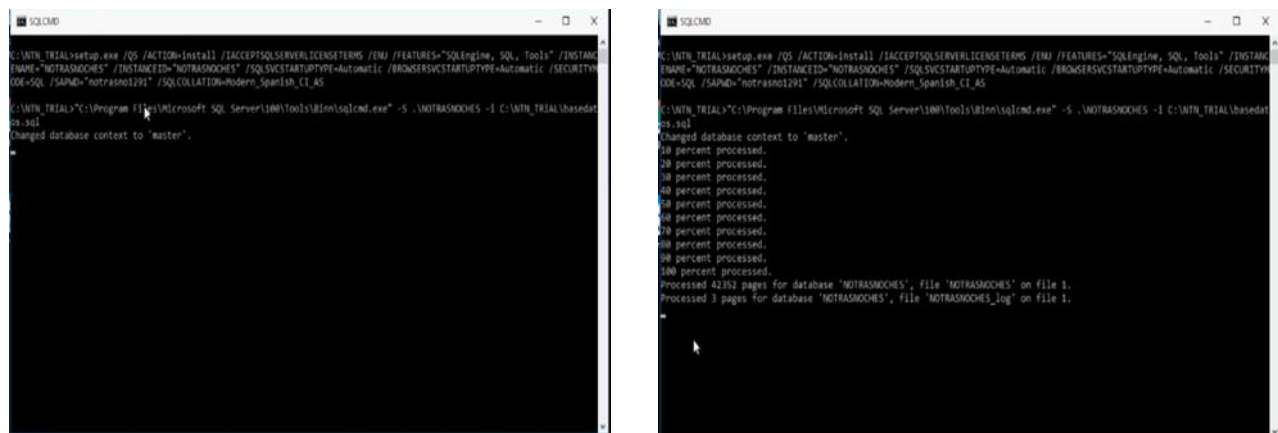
SQLCMD

C:\NTN_TRIAL>setup.exe /QS /ACTION=install /IACCEPTSQLSERVERLICENSETERMS /ENU /FEATURES="SQLEngine, SQL, Tools" /INSTANCENAME="NOTRASNOCHES" /INSTANCEID="NOTRASNOCHES" /SQLSVCSTARTUPTYPE=Automatic /BROWSERSVCSTARTUPTYPE=Automatic /SECURITYMODE=SQL /SAPWD="notrasno1291" /SQLCOLLATION=Modern_Spanish_CI_AS

C:\NTN_TRIAL>"C:\Program Files\Microsoft SQL Server\100\Tools\Binn\sqlcmd.exe" -S .\NOTRASNOCHES -i C:\NTN_TRIAL\basedatos.sql
Changed database context to 'master'.

SQLCMD

C:\NTN_TRIAL>setup.exe /QS /ACTION=install /IACCEPTSQLSERVERLICENSETERMS /ENU /FEATURES="SQLEngine, SQL, Tools" /INSTANCENAME="NOTRASNOCHES" /INSTANCEID="NOTRASNOCHES" /SQLSVCSTARTUPTYPE=Automatic /BROWSERSVCSTARTUPTYPE=Automatic /SECURITYMODE=SQL /SAPWD="notrasno1291" /SQLCOLLATION=Modern_Spanish_CI_AS

C:\NTN_TRIAL>"C:\Program Files\Microsoft SQL Server\100\Tools\Binn\sqlcmd.exe" -S .\NOTRASNOCHES -i C:\NTN_TRIAL\basedatos.sql
Changed database context to 'master'.
10 percent processed.
20 percent processed.
30 percent processed.
40 percent processed.
50 percent processed.
60 percent processed.
70 percent processed.
80 percent processed.
90 percent processed.
100 percent processed.
Processed 42352 pages for database 'NOTRASNOCHES', file 'NOTRASNOCHES' on file 1.
Processed 3 pages for database 'NOTRASNOCHES', file 'NOTRASNOCHES_log' on file 1.